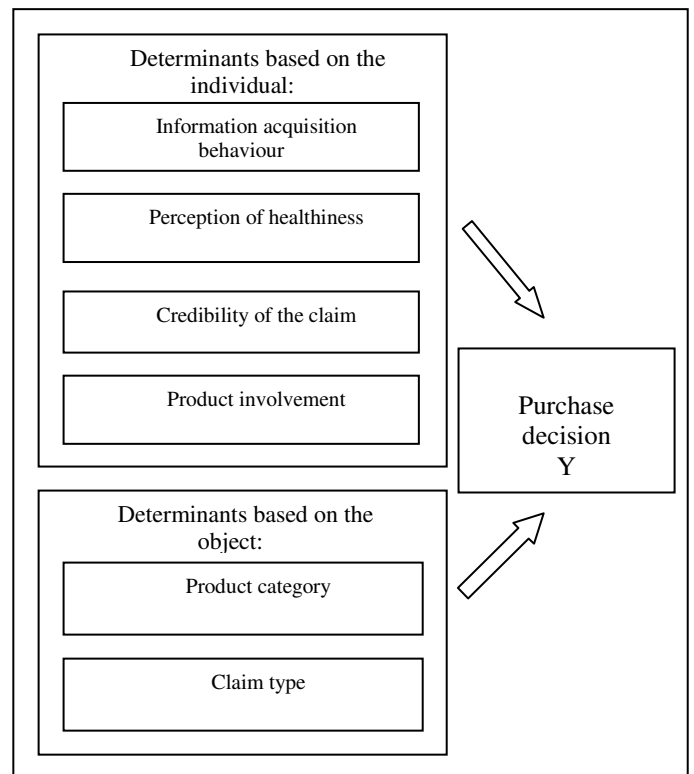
Determinants based on the individual:

Information acquisition behaviour

Perception of healthiness

Credibility of the claim

Product involvement

Purchase decision Y

Determinants based on the object:

Product category

Claim type